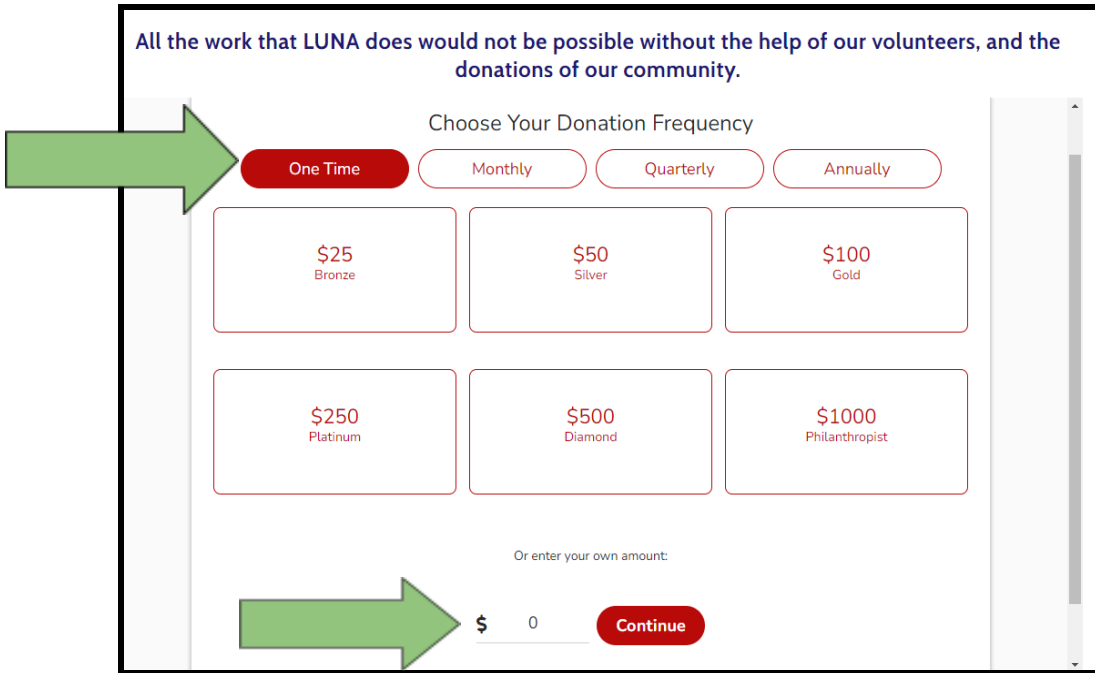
All the work that LUNA does would not be possible without the help of our volunteers, and the donations of our community.

Choose Your Donation Frequency

One Time
Monthly
Quarterly
Annually

$25
Bronze

$50
Silver

$100
Gold

$250
Platinum

$500
Diamond

$1000
Philanthropist

Or enter your own amount:

$ 0
Continue